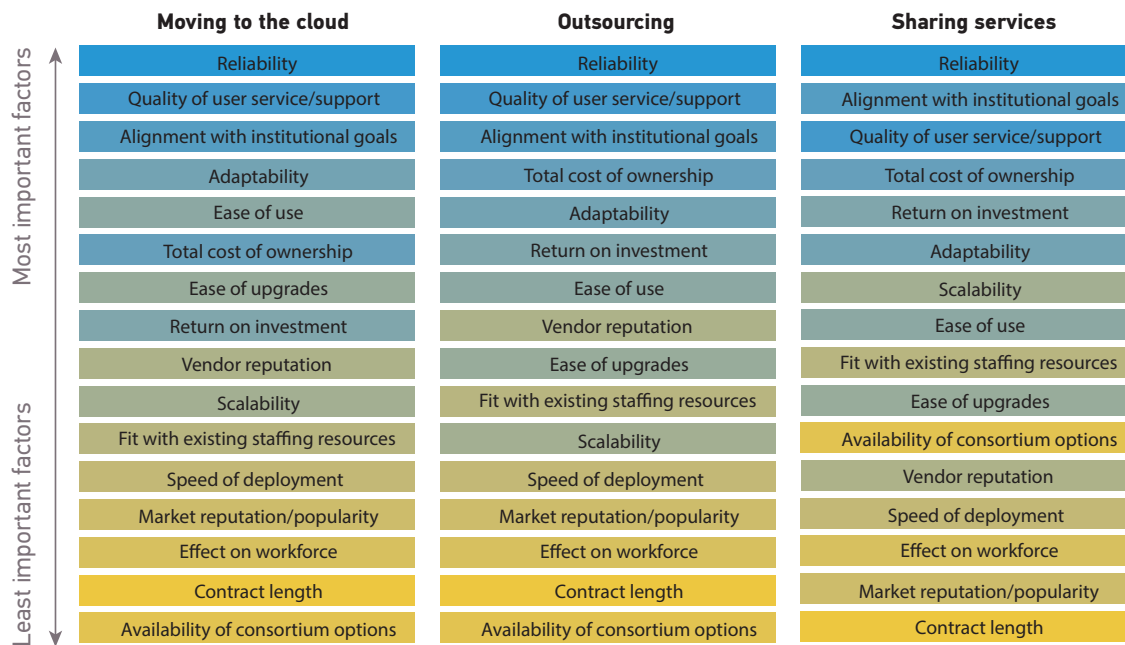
Most important factors

Least important factors

| Moving to the cloud | Outsourcing | Sharing services |
|---|---|---|
| Reliability | Reliability | Reliability |
| Quality of user service/support | Quality of user service/support | Alignment with institutional goals |
| Alignment with institutional goals | Alignment with institutional goals | Quality of user service/support |
| Adaptability | Total cost of ownership | Total cost of ownership |
| Ease of use | Adaptability | Return on investment |
| Total cost of ownership | Return on investment | Adaptability |
| Ease of upgrades | Ease of use | Scalability |
| Return on investment | Vendor reputation | Ease of use |
| Vendor reputation | Ease of upgrades | Fit with existing staffing resources |
| Scalability | Fit with existing staffing resources | Ease of upgrades |
| Fit with existing staffing resources | Scalability | Availability of consortium options |
| Speed of deployment | Speed of deployment | Vendor reputation |
| Market reputation/popularity | Market reputation/popularity | Speed of deployment |
| Effect on workforce | Effect on workforce | Effect on workforce |
| Contract length | Contract length | Market reputation/popularity |
| Availability of consortium options | Availability of consortium options | Contract length |